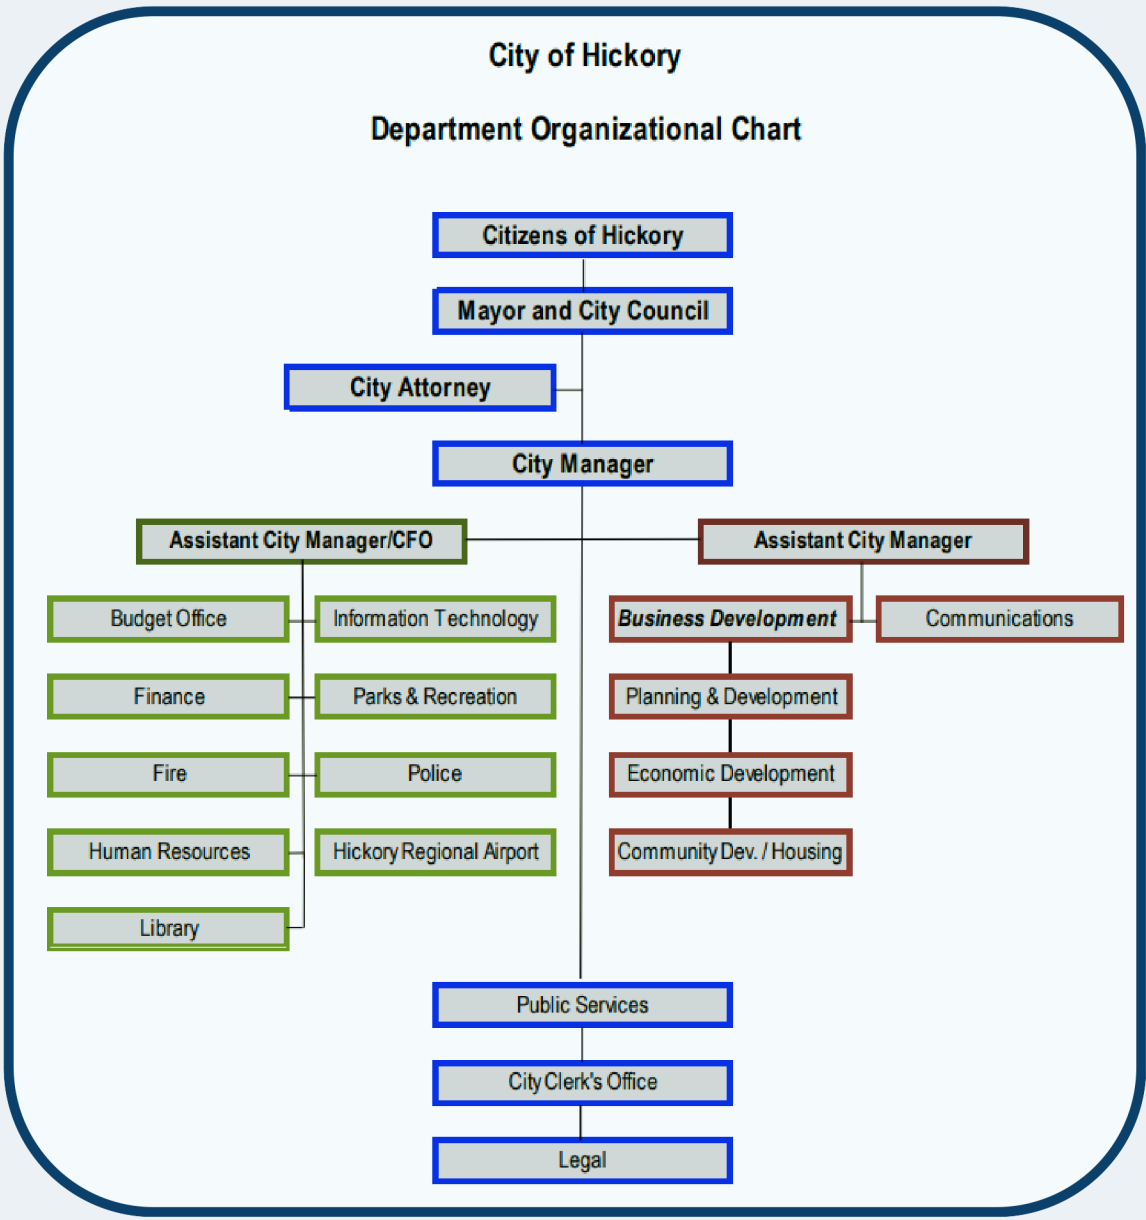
City of Hickory

Department Organizational Chart

Citizens of Hickory

Mayor and City Council

City Attorney

City Manager

Assistant City Manager/CFO

Budget Office

Information Technology

Finance

Parks & Recreation

Fire

Police

Human Resources

Hickory Regional Airport

Library

Assistant City Manager

Business Development

Communications

Planning & Development

Economic Development

Community Dev. / Housing

Public Services

City Clerk's Office

Legal